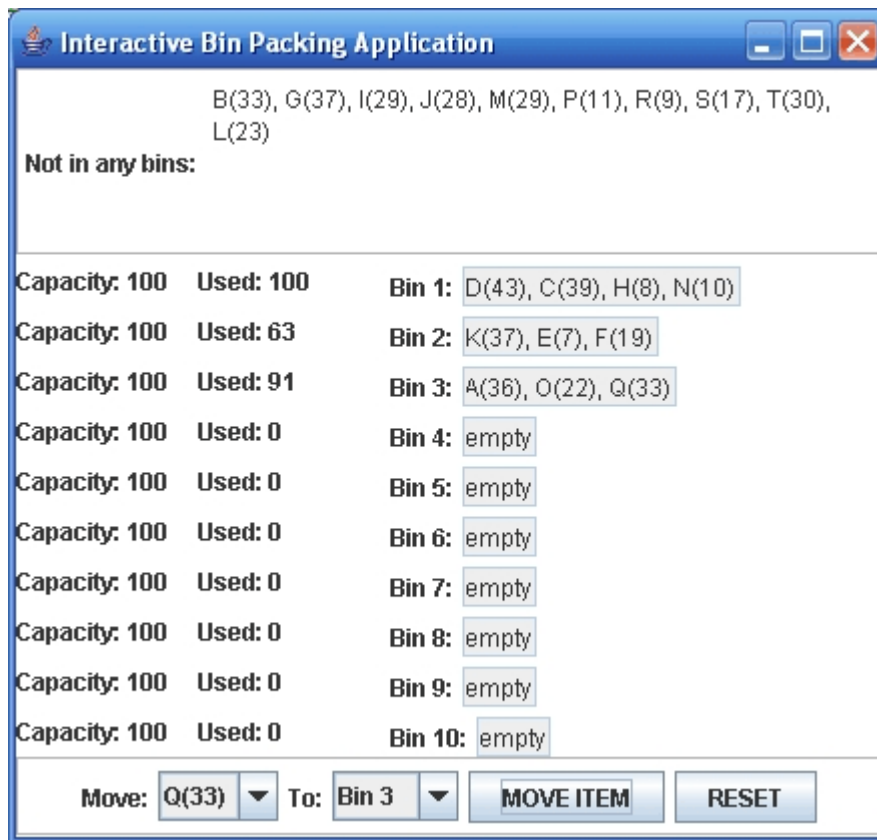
Interactive Bin Packing Application

Not in any bins: B(33), G(37), I(29), J(28), M(29), P(11), R(9), S(17), T(30), L(23)

| | | | |
|---|---|---|---|
| Capacity: 100 | Used: 100 | Bin 1: | D(43), C(39), H(8), N(10) |
| Capacity: 100 | Used: 63 | Bin 2: | K(37), E(7), F(19) |
| Capacity: 100 | Used: 91 | Bin 3: | A(36), O(22), Q(33) |
| Capacity: 100 | Used: 0 | Bin 4: | empty |
| Capacity: 100 | Used: 0 | Bin 5: | empty |
| Capacity: 100 | Used: 0 | Bin 6: | empty |
| Capacity: 100 | Used: 0 | Bin 7: | empty |
| Capacity: 100 | Used: 0 | Bin 8: | empty |
| Capacity: 100 | Used: 0 | Bin 9: | empty |
| Capacity: 100 | Used: 0 | Bin 10: | empty |

Move: Q(33) To: Bin 3 MOVE ITEM RESET